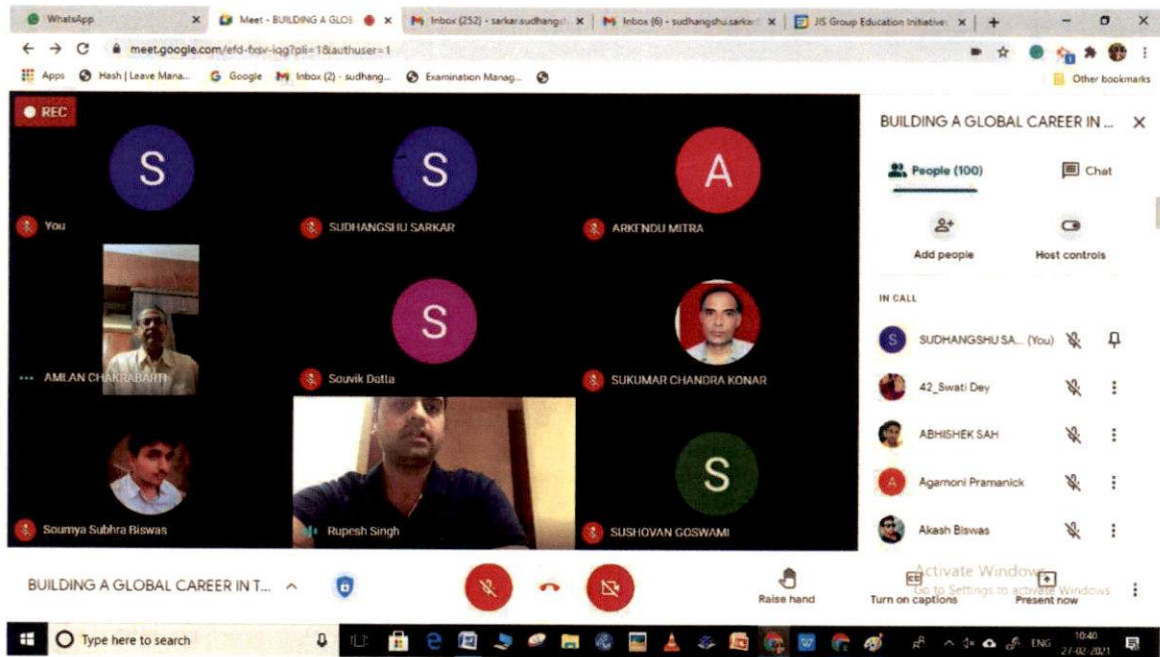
WhatsApp
Meet - BUILDING A GLOB
Inbox (252) - sarkar.sudhangs
Inbox (6) - sudhangshu.sarkar
JIS Group Education Initiative
meet.google.com/efd-fxsv-iqg?pli=1&authuser=1
Apps
Hash | Leave Mana...
Google
Inbox (2) - sudhang...
Examination Manag...
Other bookmarks

REC

S
You
S
SUDHANGSHU SARKAR
A
ARKENDU MITRA
AMLAN CHAKRABARTI
S
Souvik Dotta
SUKUMAR CHANDRA KONAR
Soumya Subhra Biswas
Rupesh Singh
S
SUSHOVAN GOSWAMI

BUILDING A GLOBAL CAREER IN ...
People (100)
Chat
Add people
Host controls
IN CALL
SUDHANGSHU SA... (You)
42_Swati Dey
ABHISHEK SAH
Agamoni Pramanick
Akash Biswas

BUILDING A GLOBAL CAREER IN T...
Raise hand
Turn on captions
Present now
Activate Windows
Go to Settings to activate Windows.

Type here to search
ENG
10:40
27-02-2021